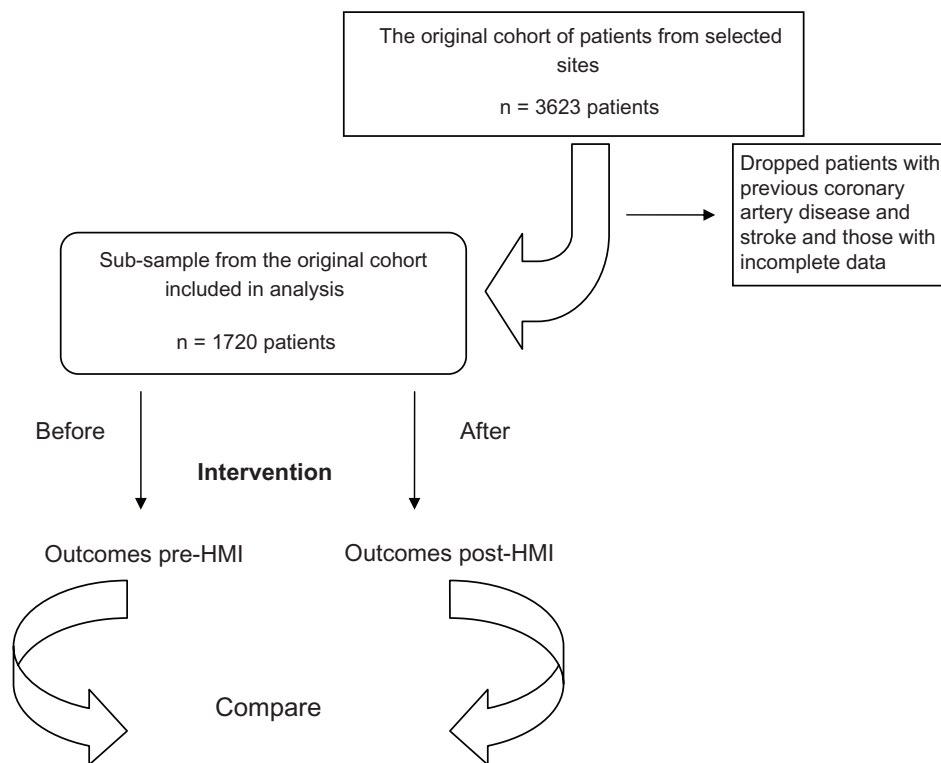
The original cohort of patients from selected sites

n = 3623 patients

Dropped patients with previous coronary artery disease and stroke and those with incomplete data

Sub-sample from the original cohort included in analysis

n = 1720 patients

Before

After

Intervention

Outcomes pre-HMI

Outcomes post-HMI

Compare